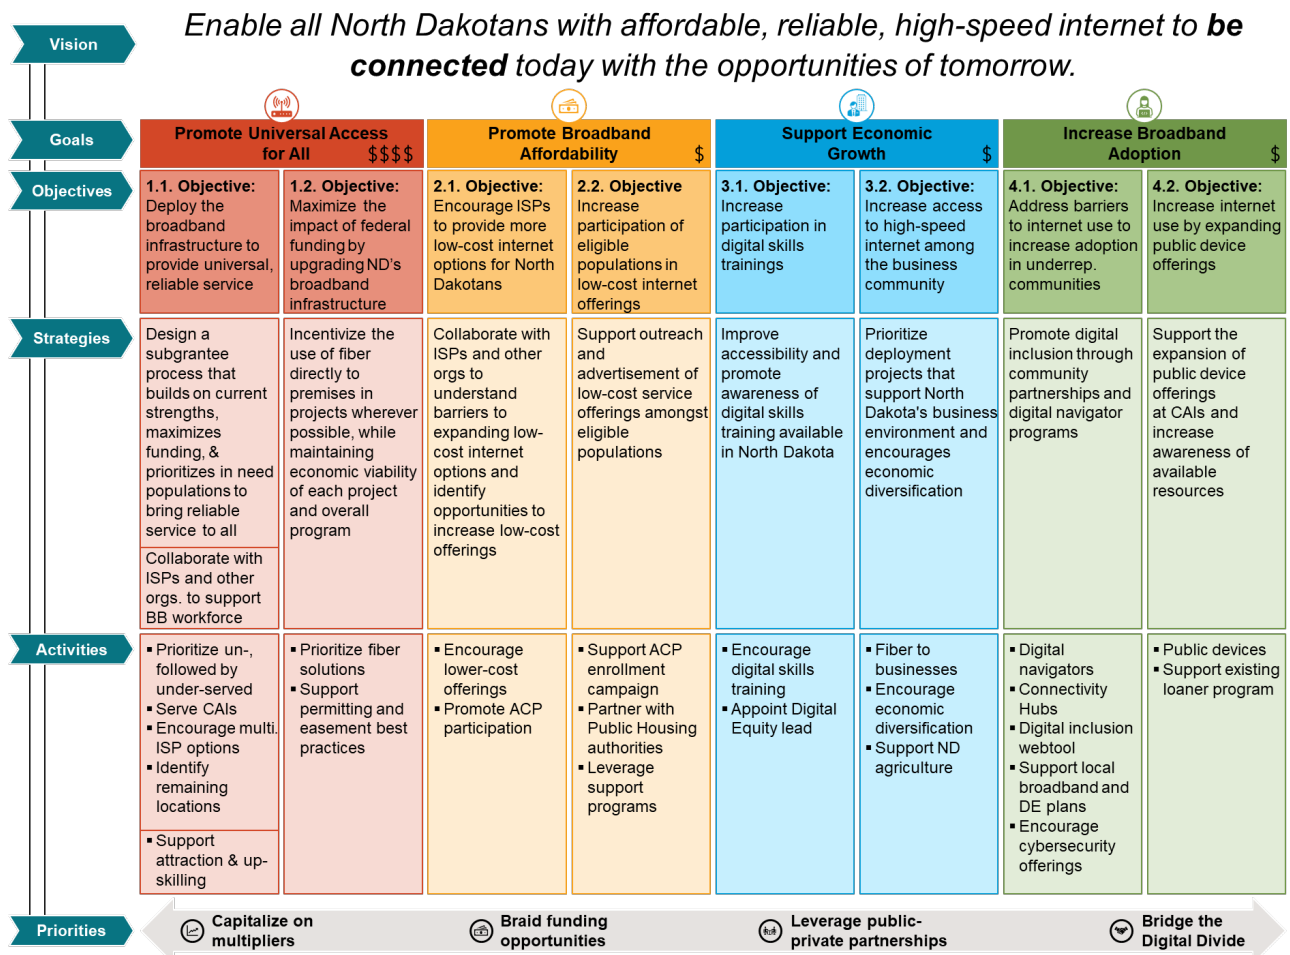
Vision

*Enable all North Dakotans with affordable, reliable, high-speed internet to **be connected** today with the opportunities of tomorrow.*

Goals

Objectives

Strategies

Activities

Priorities

| Promote Universal Access for All $$$$ | | Promote Broadband Affordability $ | | Support Economic Growth $ | | Increase Broadband Adoption $ | |
|---|---|---|---|---|---|---|---|
| 1.1. Objective: Deploy the broadband infrastructure to provide universal, reliable service | 1.2. Objective: Maximize the impact of federal funding by upgrading ND's broadband infrastructure | 2.1. Objective: Encourage ISPs to provide more low-cost internet options for North Dakotans | 2.2. Objective Increase participation of eligible populations in low-cost internet offerings | 3.1. Objective: Increase participation in digital skills trainings | 3.2. Objective: Increase access to high-speed internet among the business community | 4.1. Objective: Address barriers to internet use to increase adoption in underrep. communities | 4.2. Objective: Increase internet use by expanding public device offerings |
| Design a subgrantee process that builds on current strengths, maximizes funding, & prioritizes in need populations to bring reliable service to all; Collaborate with ISPs and other orgs. to support BB workforce | Incentivize the use of fiber directly to premises in projects wherever possible, while maintaining economic viability of each project and overall program | Collaborate with ISPs and other orgs to understand barriers to expanding low-cost internet options and identify opportunities to increase low-cost offerings | Support outreach and advertisement of low-cost service offerings amongst eligible populations | Improve accessibility and promote awareness of digital skills training available in North Dakota | Prioritize deployment projects that support North Dakota's business environment and encourages economic diversification | Promote digital inclusion through community partnerships and digital navigator programs | Support the expansion of public device offerings at CAIs and increase awareness of available resources |
| ▪ Prioritize un-, followed by under-served ▪ Serve CAIs ▪ Encourage multi. ISP options ▪ Identify remaining locations; ▪ Support attraction & up-skilling | ▪ Prioritize fiber solutions ▪ Support permitting and easement best practices | ▪ Encourage lower-cost offerings ▪ Promote ACP participation | ▪ Support ACP enrollment campaign ▪ Partner with Public Housing authorities ▪ Leverage support programs | ▪ Encourage digital skills training ▪ Appoint Digital Equity lead | ▪ Fiber to businesses ▪ Encourage economic diversification ▪ Support ND agriculture | ▪ Digital navigators ▪ Connectivity Hubs ▪ Digital inclusion webtool ▪ Support local broadband and DE plans ▪ Encourage cybersecurity offerings | ▪ Public devices ▪ Support existing loaner program |

Capitalize on multipliers

Braid funding opportunities

Leverage public-private partnerships

Bridge the Digital Divide